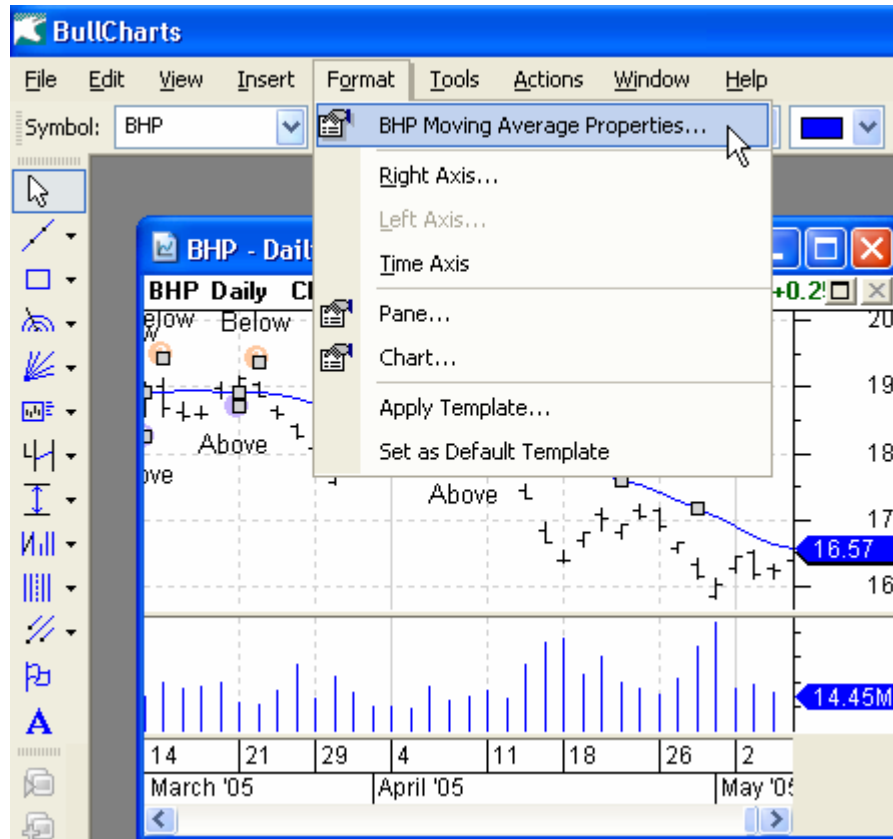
BullCharts

File Edit View Insert Format Tools Actions Window Help

Symbol: BHP

BHP Moving Average Properties...

Right Axis...

Left Axis...

Time Axis

Pane...

Chart...

Apply Template...

Set as Default Template

BHP - Dail

BHP Daily Cl

+0.2

elow Below

Above

ove

Above

20

19

18

17

16.57

16

14.45M

14 21 29 4 11 18 26 2

March '05 April '05 May '0

A